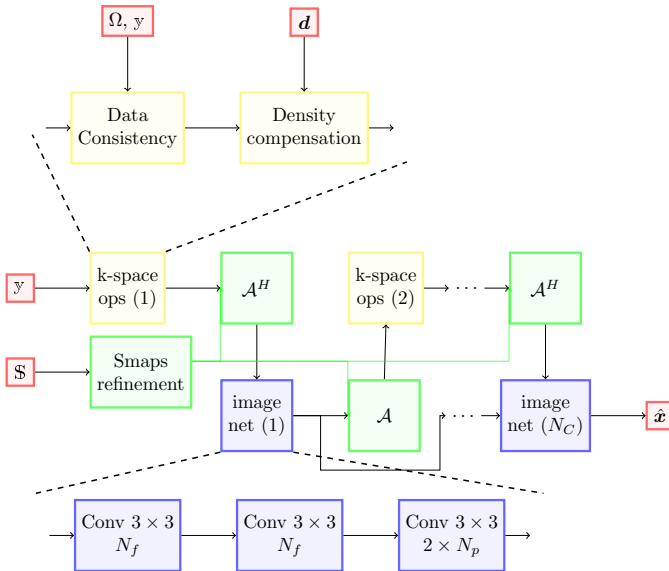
$\Omega$, $\mathbb{y}$

$\boldsymbol{d}$

Data Consistency

Density compensation

$\mathbb{y}$

k-space ops (1)

$\mathcal{A}^H$

k-space ops (2)

$\cdots$

$\mathcal{A}^H$

$\mathbb{S}$

Smaps refinement

image net (1)

$\mathcal{A}$

$\cdots$

image net ($N_C$)

$\hat{\boldsymbol{x}}$

Conv $3 \times 3$ $N_f$

Conv $3 \times 3$ $N_f$

Conv $3 \times 3$ $2 \times N_p$